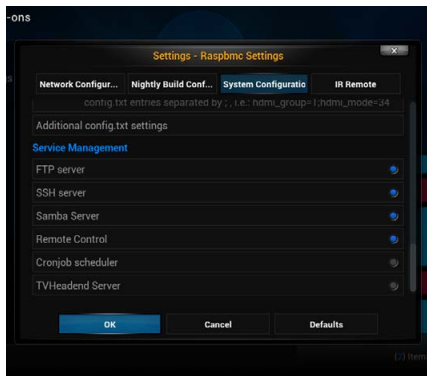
-ons

Settings - Raspbmc Settings

Network Configur... Nightly Build Conf... System Configuratio IR Remote

config.txt entries separated by ; , i.e.: hdmi_group=1;hdmi_mode=34

Additional config.txt settings

Service Management

FTP server

SSH server

Samba Server

Remote Control

Cronjob scheduler

TVHeadend Server

OK Cancel Defaults

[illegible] Item